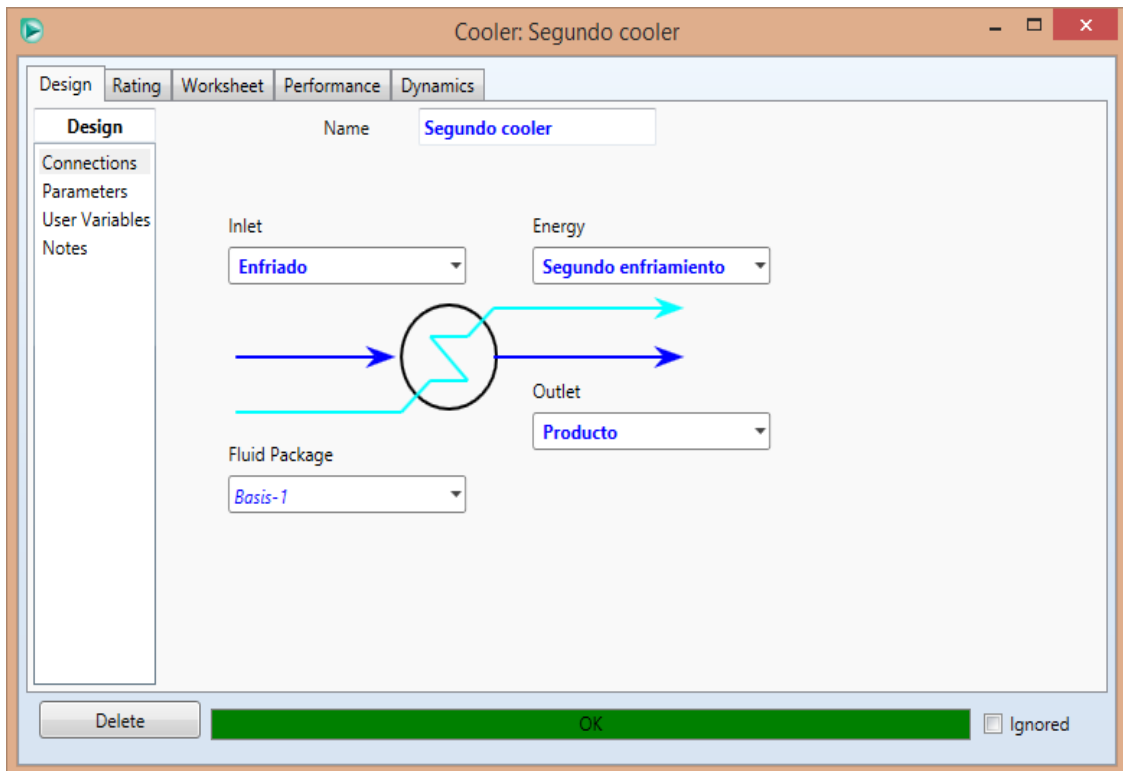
Cooler: Segundo cooler

Design | Rating | Worksheet | Performance | Dynamics

Design
Connections
Parameters
User Variables
Notes

Name Segundo cooler

Inlet
Enfriado

Energy
Segundo enfriamiento

Outlet
Producto

Fluid Package
Basis-1

Delete
OK
Ignored